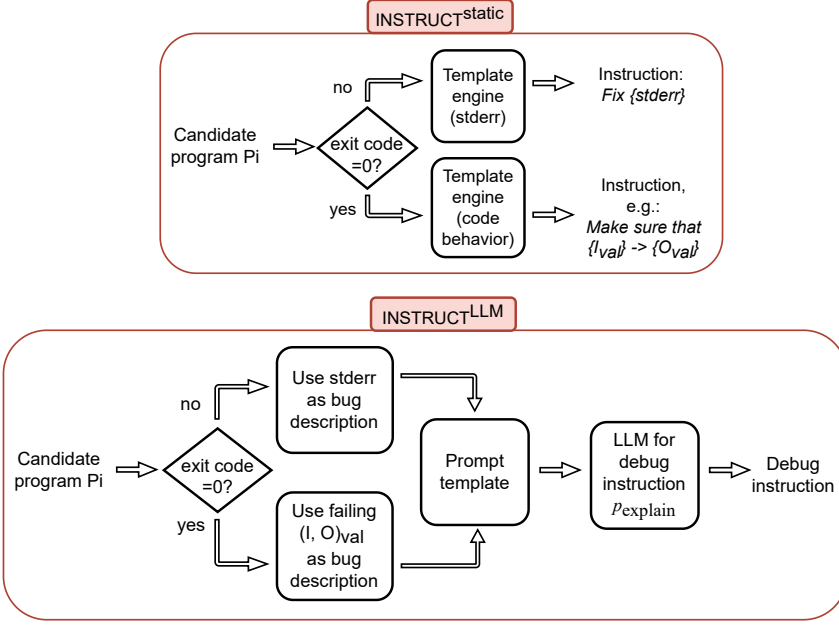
INSTRUCT$^{static}$

Candidate program Pi

exit code =0?

no

yes

Template engine (stderr)

Instruction: *Fix {stderr}*

Template engine (code behavior)

Instruction, e.g.: *Make sure that {$I_{val}$} -> {$O_{val}$}*

INSTRUCT$^{LLM}$

Candidate program Pi

exit code =0?

no

yes

Use stderr as bug description

Use failing $(I, O)_{val}$ as bug description

Prompt template

LLM for debug instruction $p_{\text{explain}}$

Debug instruction